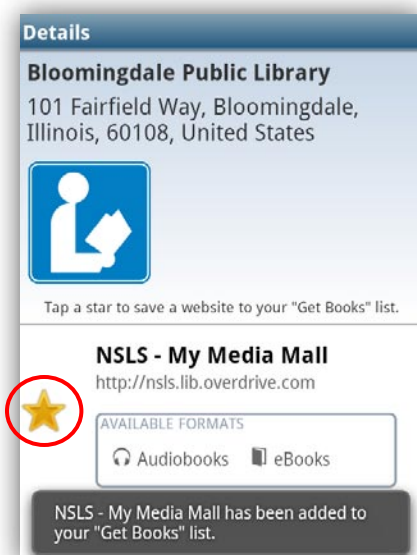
Details

Bloomingdale Public Library

101 Fairfield Way, Bloomingdale, Illinois, 60108, United States

Tap a star to save a website to your "Get Books" list.

NSLS - My Media Mall

http://nsls.lib.overdrive.com

AVAILABLE FORMATS

Audiobooks eBooks

NSLS - My Media Mall has been added to your "Get Books" list.